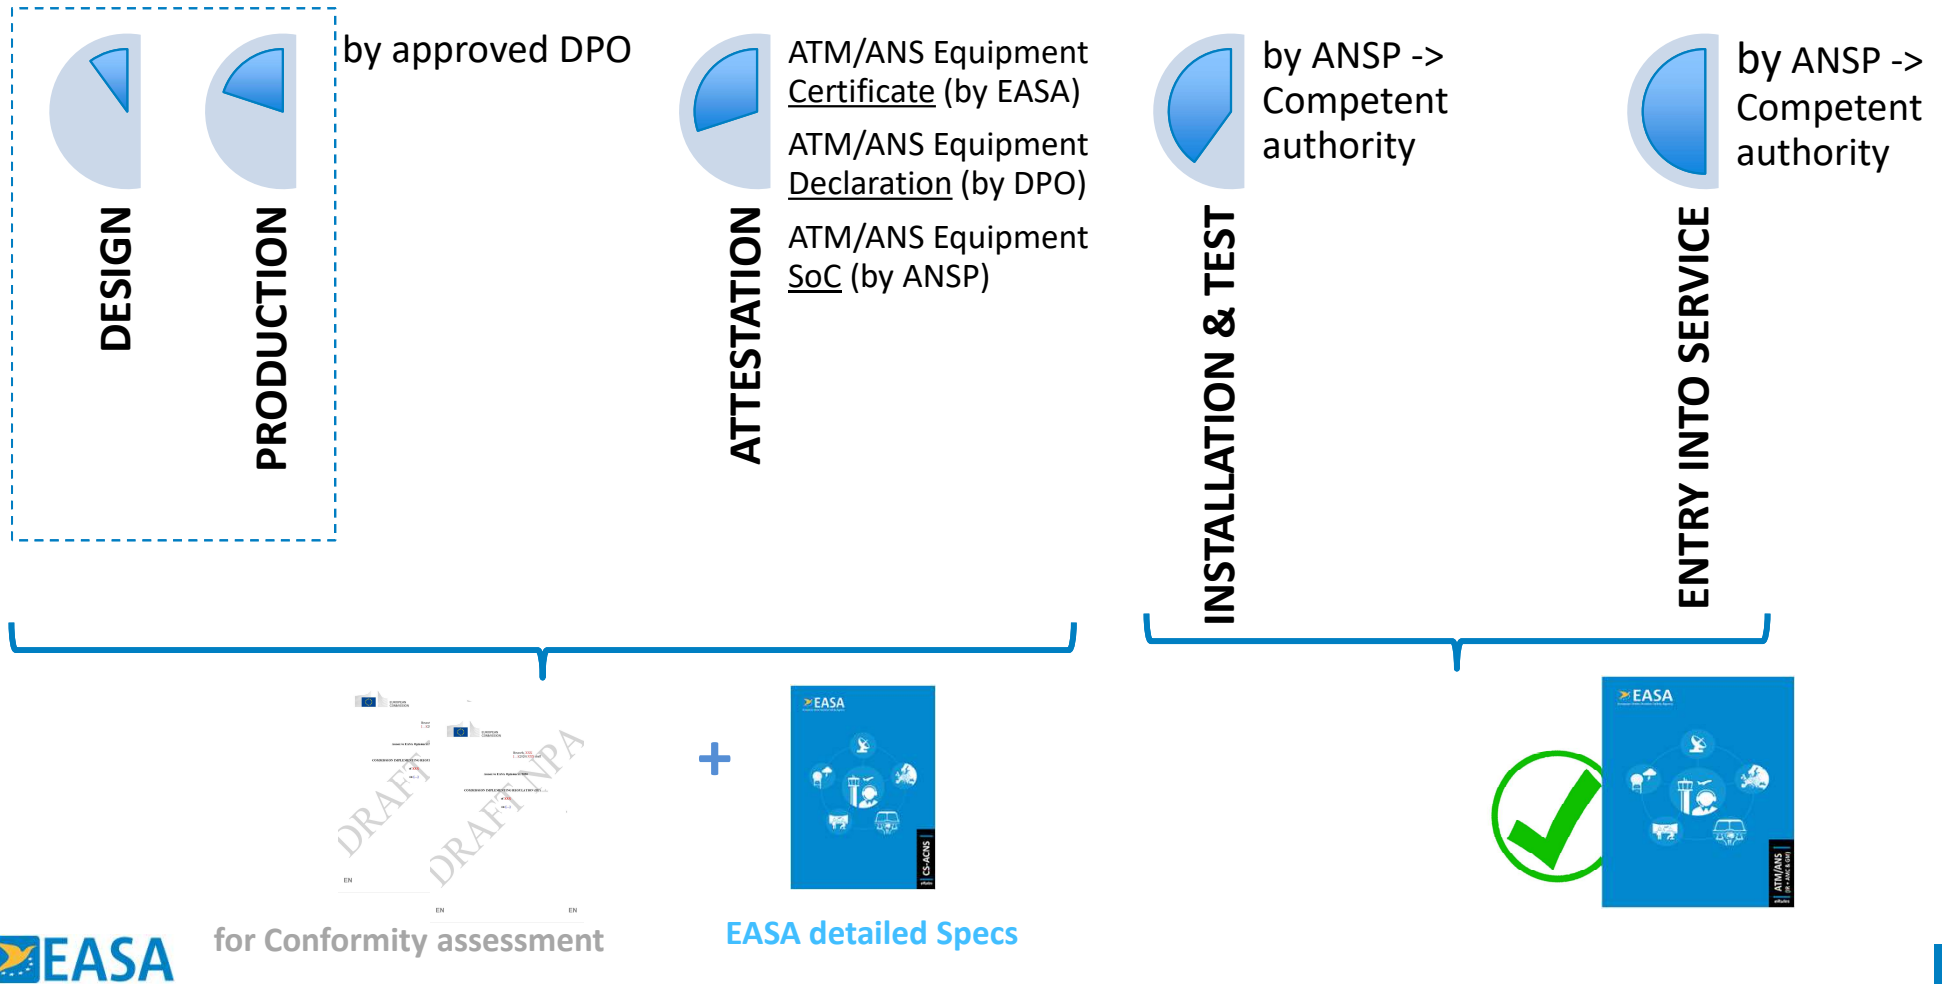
DESIGN

PRODUCTION

by approved DPO

ATTESTATION

ATM/ANS Equipment Certificate (by EASA)

ATM/ANS Equipment Declaration (by DPO)

ATM/ANS Equipment SoC (by ANSP)

INSTALLATION & TEST

by ANSP -> Competent authority

ENTRY INTO SERVICE

by ANSP -> Competent authority

DRAFT

DRAFT NPA

EN

EN

EN

+

EASA

CS-ACNS

EASA

ATM/ANS

EASA

for Conformity assessment

EASA detailed Specs